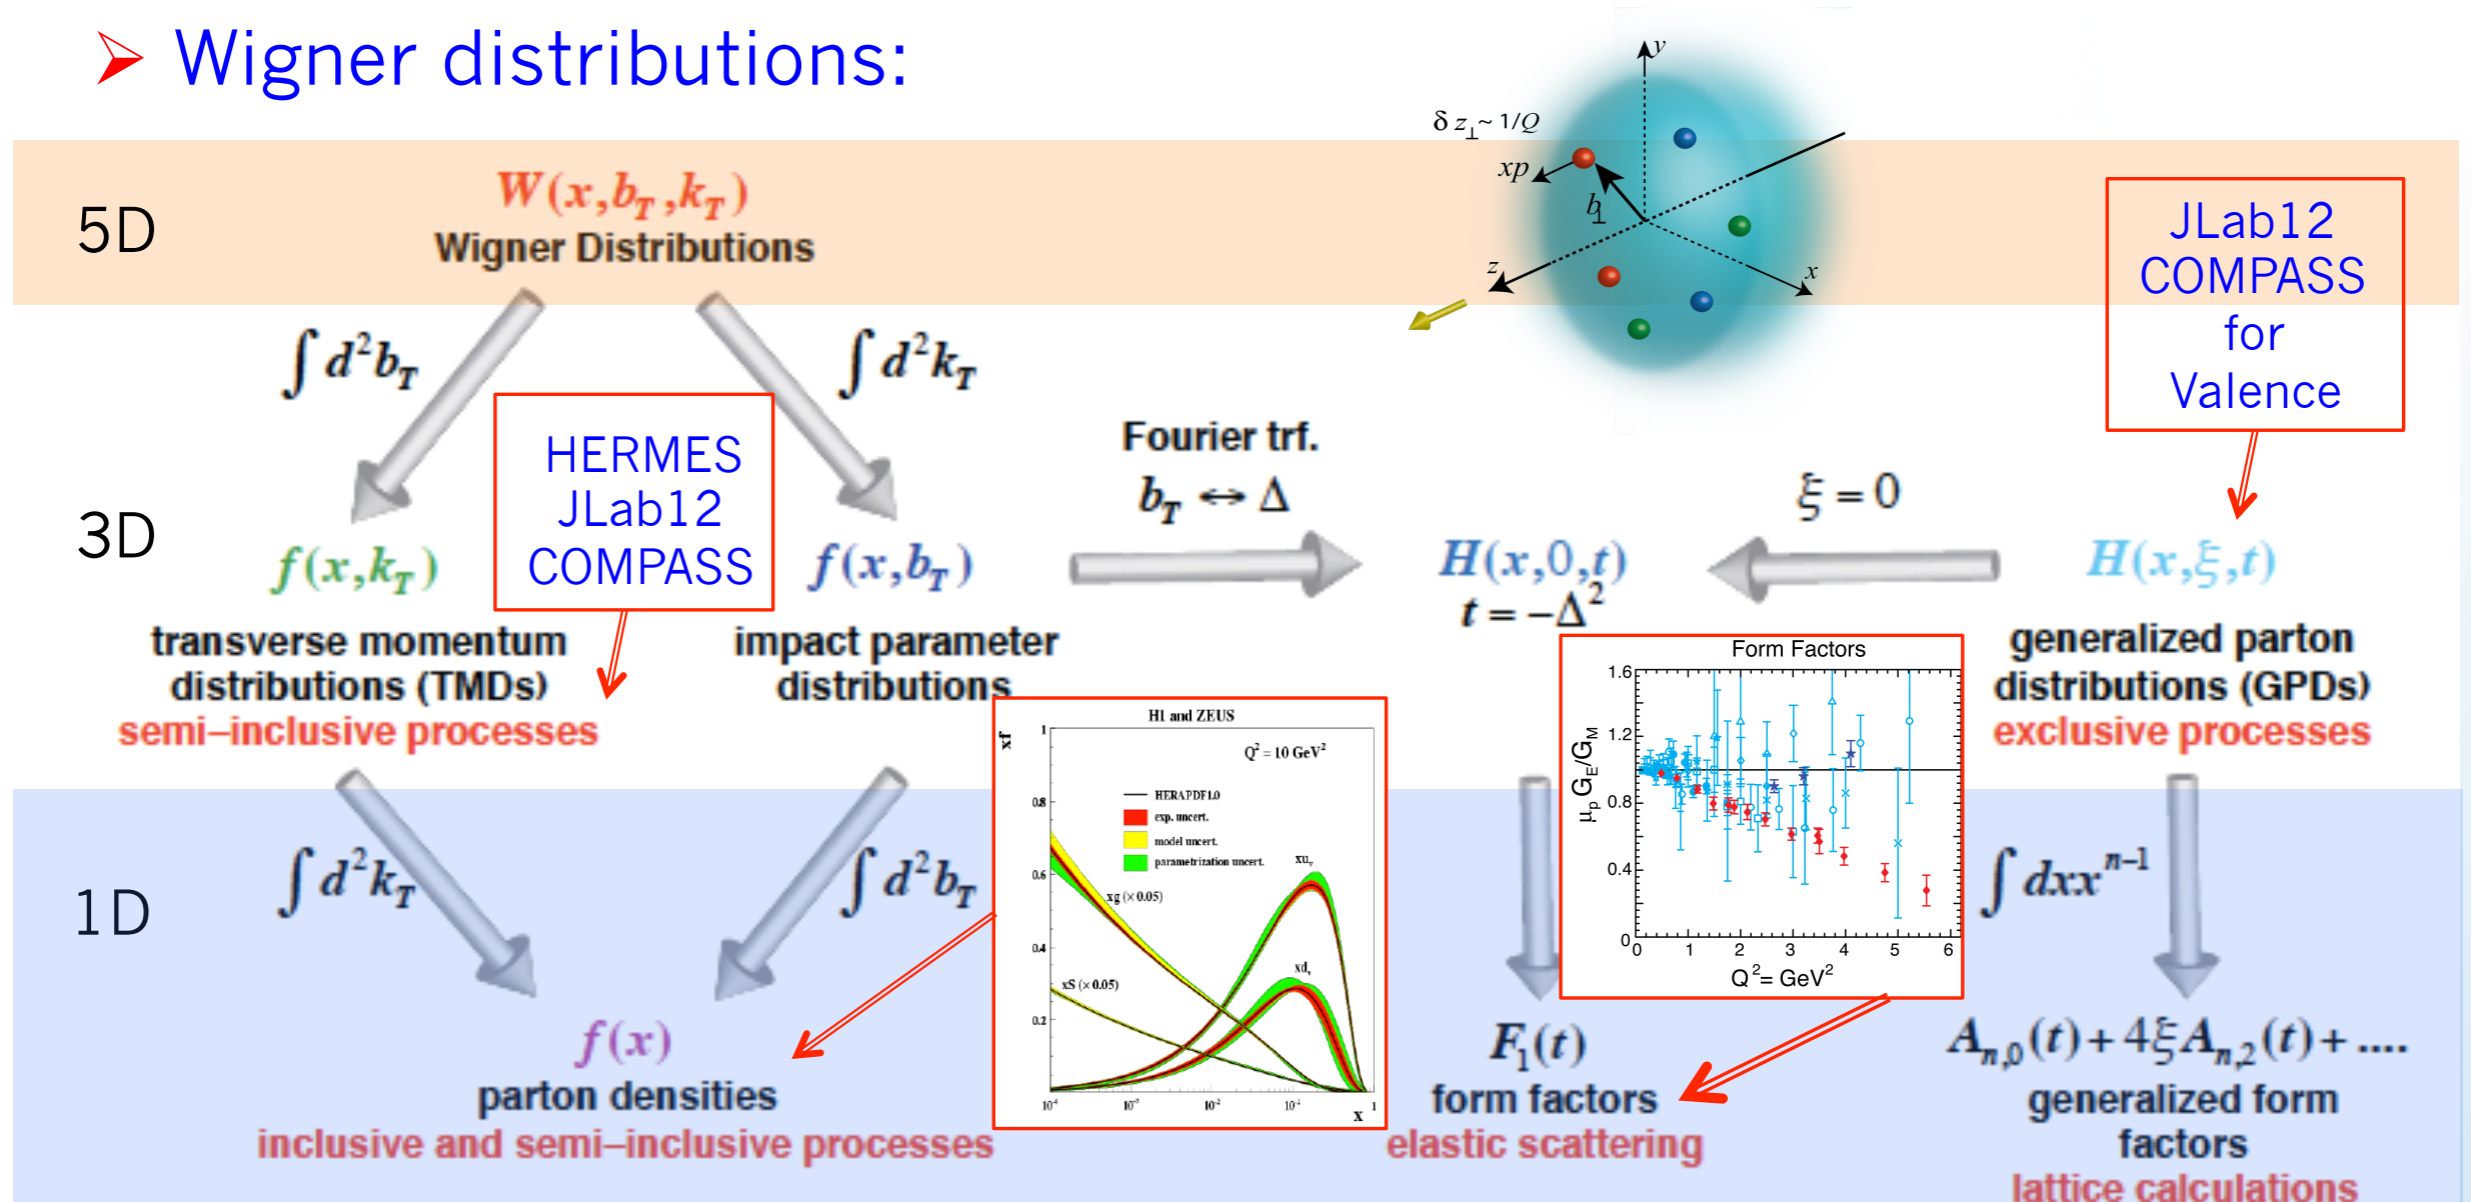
Wigner distributions:

5D

$W(x,b_T,k_T)$
Wigner Distributions

$\delta z_\perp \sim 1/Q$
$xp$
$b_\perp$
$y$
$z$
$x$

JLab12
COMPASS
for
Valence

$\int d^2b_T$

$\int d^2k_T$

HERMES
JLab12
COMPASS

Fourier trf.
$b_T \leftrightarrow \Delta$

$\xi = 0$

3D

$f(x,k_T)$
transverse momentum distributions (TMDs)
semi–inclusive processes

$f(x,b_T)$
impact parameter distributions

$H(x,0,t)$
$t = -\Delta^2$

$H(x,\xi,t)$
generalized parton distributions (GPDs)
exclusive processes

Form Factors
1.6
1.2
0.8
0.4
0
$\mu_p G_E/G_M$
0 1 2 3 4 5 6
$Q^2$= GeV$^2$

H1 and ZEUS
$Q^2 = 10$ GeV$^2$
xf
1
0.8
0.6
0.4
0.2
HERAPDF1.0
exp. uncert.
model uncert.
parametrization uncert.
$xu_v$
$xg$ ($\times$ 0.05)
$xd_v$
$xS$ ($\times$ 0.05)
$10^{-4}$ $10^{-3}$ $10^{-2}$ $10^{-1}$ 1
x

1D

$\int d^2k_T$

$\int d^2b_T$

$\int dx x^{n-1}$

$f(x)$
parton densities
inclusive and semi–inclusive processes

$F_1(t)$
form factors
elastic scattering

$A_{n,0}(t) + 4\xi A_{n,2}(t) + ....$
generalized form factors
lattice calculations